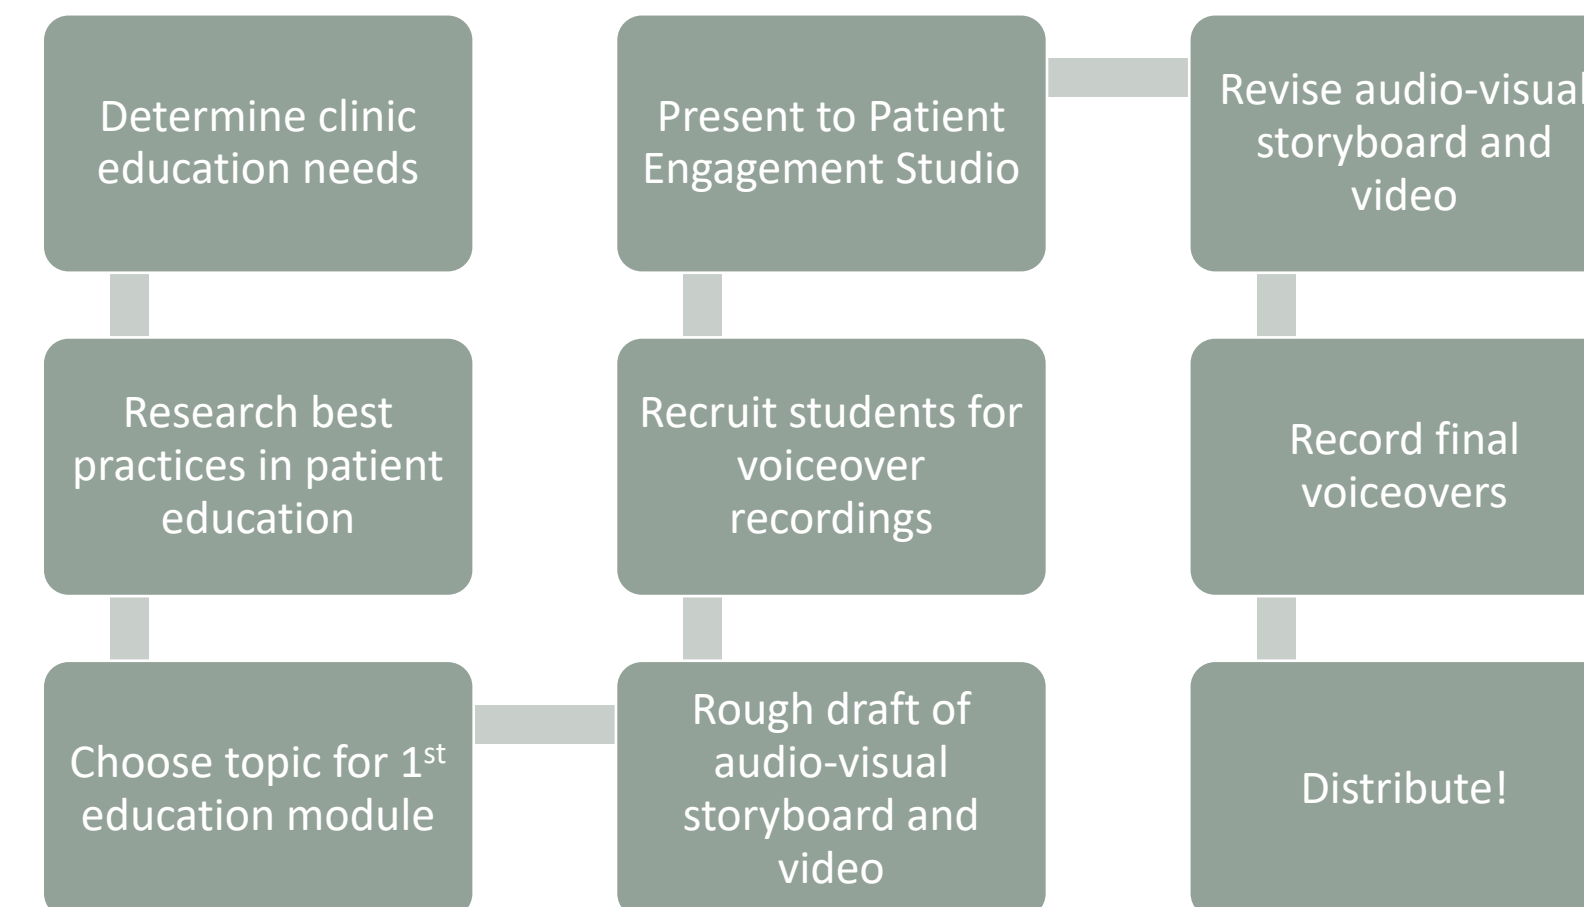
Determine clinic education needs

Research best practices in patient education

Choose topic for 1$^{st}$ education module

Rough draft of audio-visual storyboard and video

Recruit students for voiceover recordings

Present to Patient Engagement Studio

Revise audio-visual storyboard and video

Record final voiceovers

Distribute!